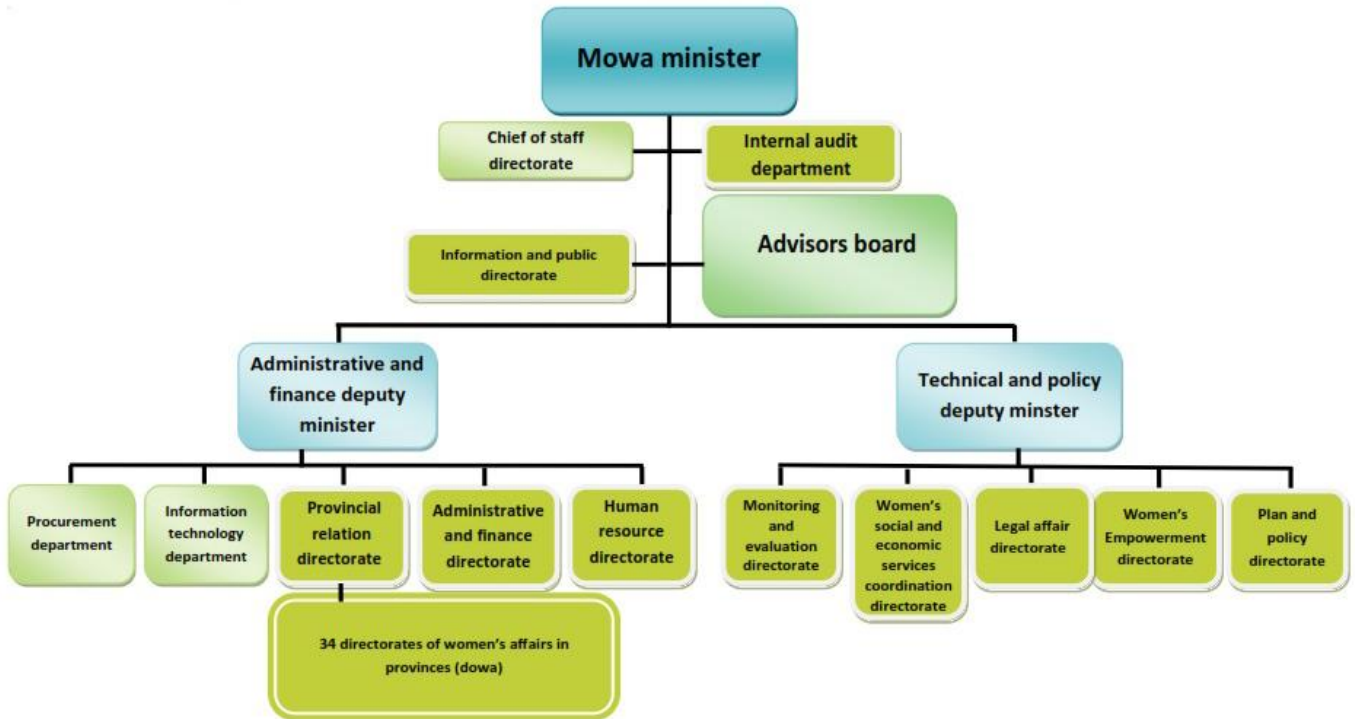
Mowa minister

Chief of staff directorate

Internal audit department

Information and public directorate

Advisors board

Administrative and finance deputy minister

Technical and policy deputy minster

Procurement department

Information technology department

Provincial relation directorate

Administrative and finance directorate

Human resource directorate

34 directorates of women's affairs in provinces (dowa)

Monitoring and evaluation directorate

Women's social and economic services coordination directorate

Legal affair directorate

Women's Empowerment directorate

Plan and policy directorate